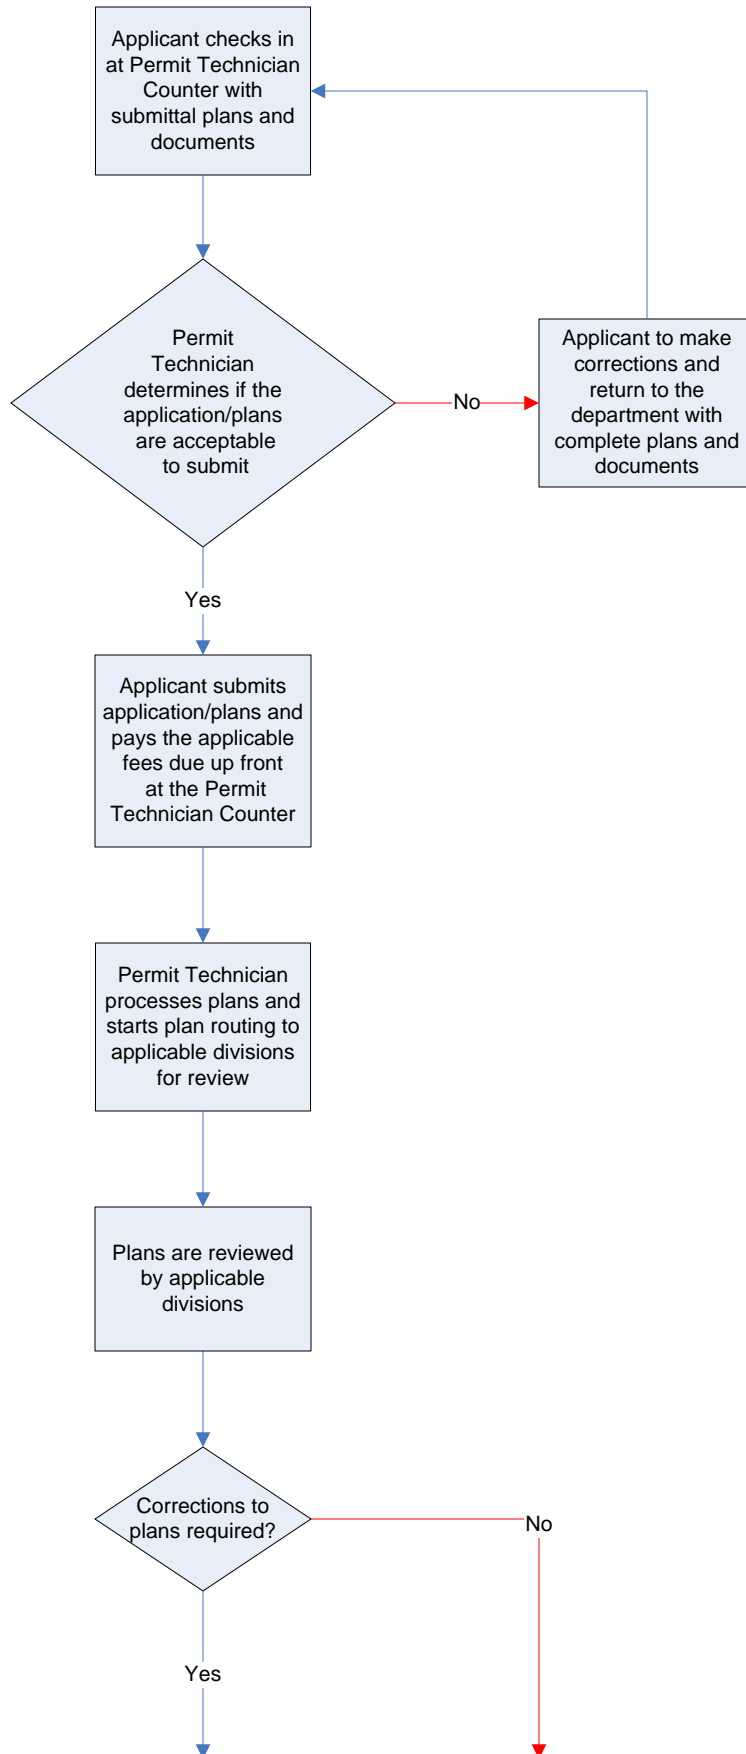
Applicant checks in at Permit Technician Counter with submittal plans and documents

Permit Technician determines if the application/plans are acceptable to submit

No

Applicant to make corrections and return to the department with complete plans and documents

Yes

Applicant submits application/plans and pays the applicable fees due up front at the Permit Technician Counter

Permit Technician processes plans and starts plan routing to applicable divisions for review

Plans are reviewed by applicable divisions

Corrections to plans required?

No

Yes